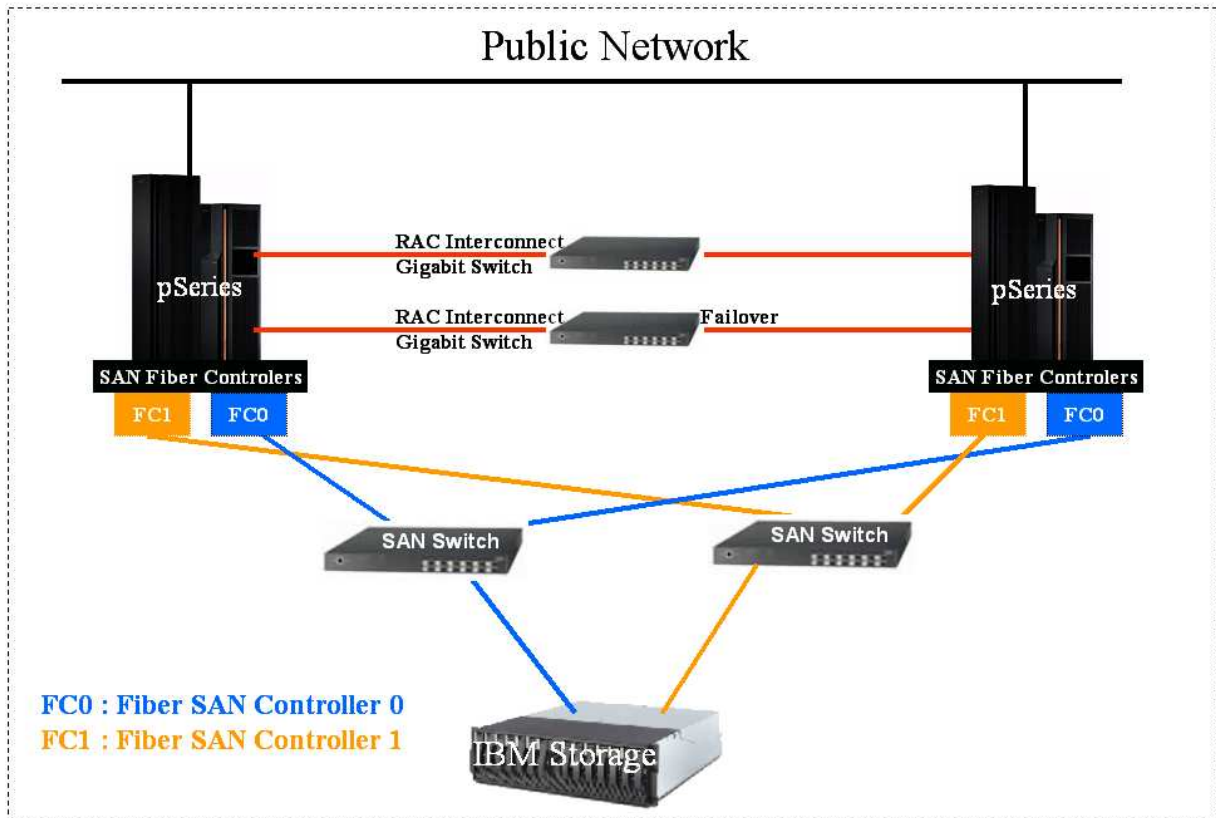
Public Network

RAC Interconnect
Gigabit Switch

pSeries

RAC Interconnect
Gigabit Switch

Failover

pSeries

SAN Fiber Controlers

FC1 FC0

SAN Fiber Controlers

FC1 FC0

SAN Switch

SAN Switch

FC0 : Fiber SAN Controller 0
FC1 : Fiber SAN Controller 1

IBM Storage